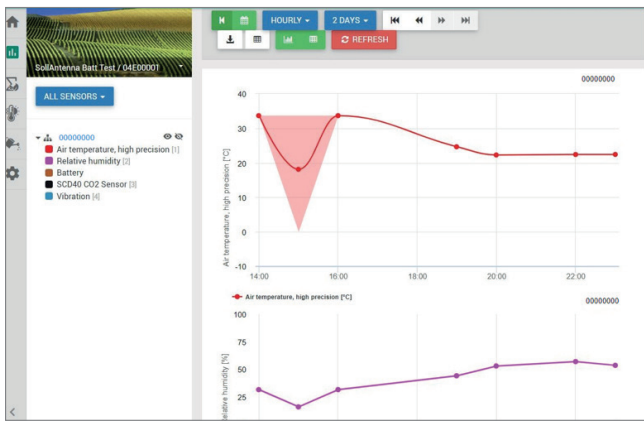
SoilAntenna Batt Test / 04E00001

ALL SENSORS

HOURLY
2 DAYS
REFRESH

00000000
Air temperature, high precision [1]
Relative humidity [2]
Battery
SCD40 CO2 Sensor [3]
Vibration [4]

00000000

40
30
20
10
0
-10
14:00
16:00
18:00
20:00
22:00
Air temperature, high precision [°C]

Air temperature, high precision [°C]

00000000

100
75
50
25
Relative humidity [%]